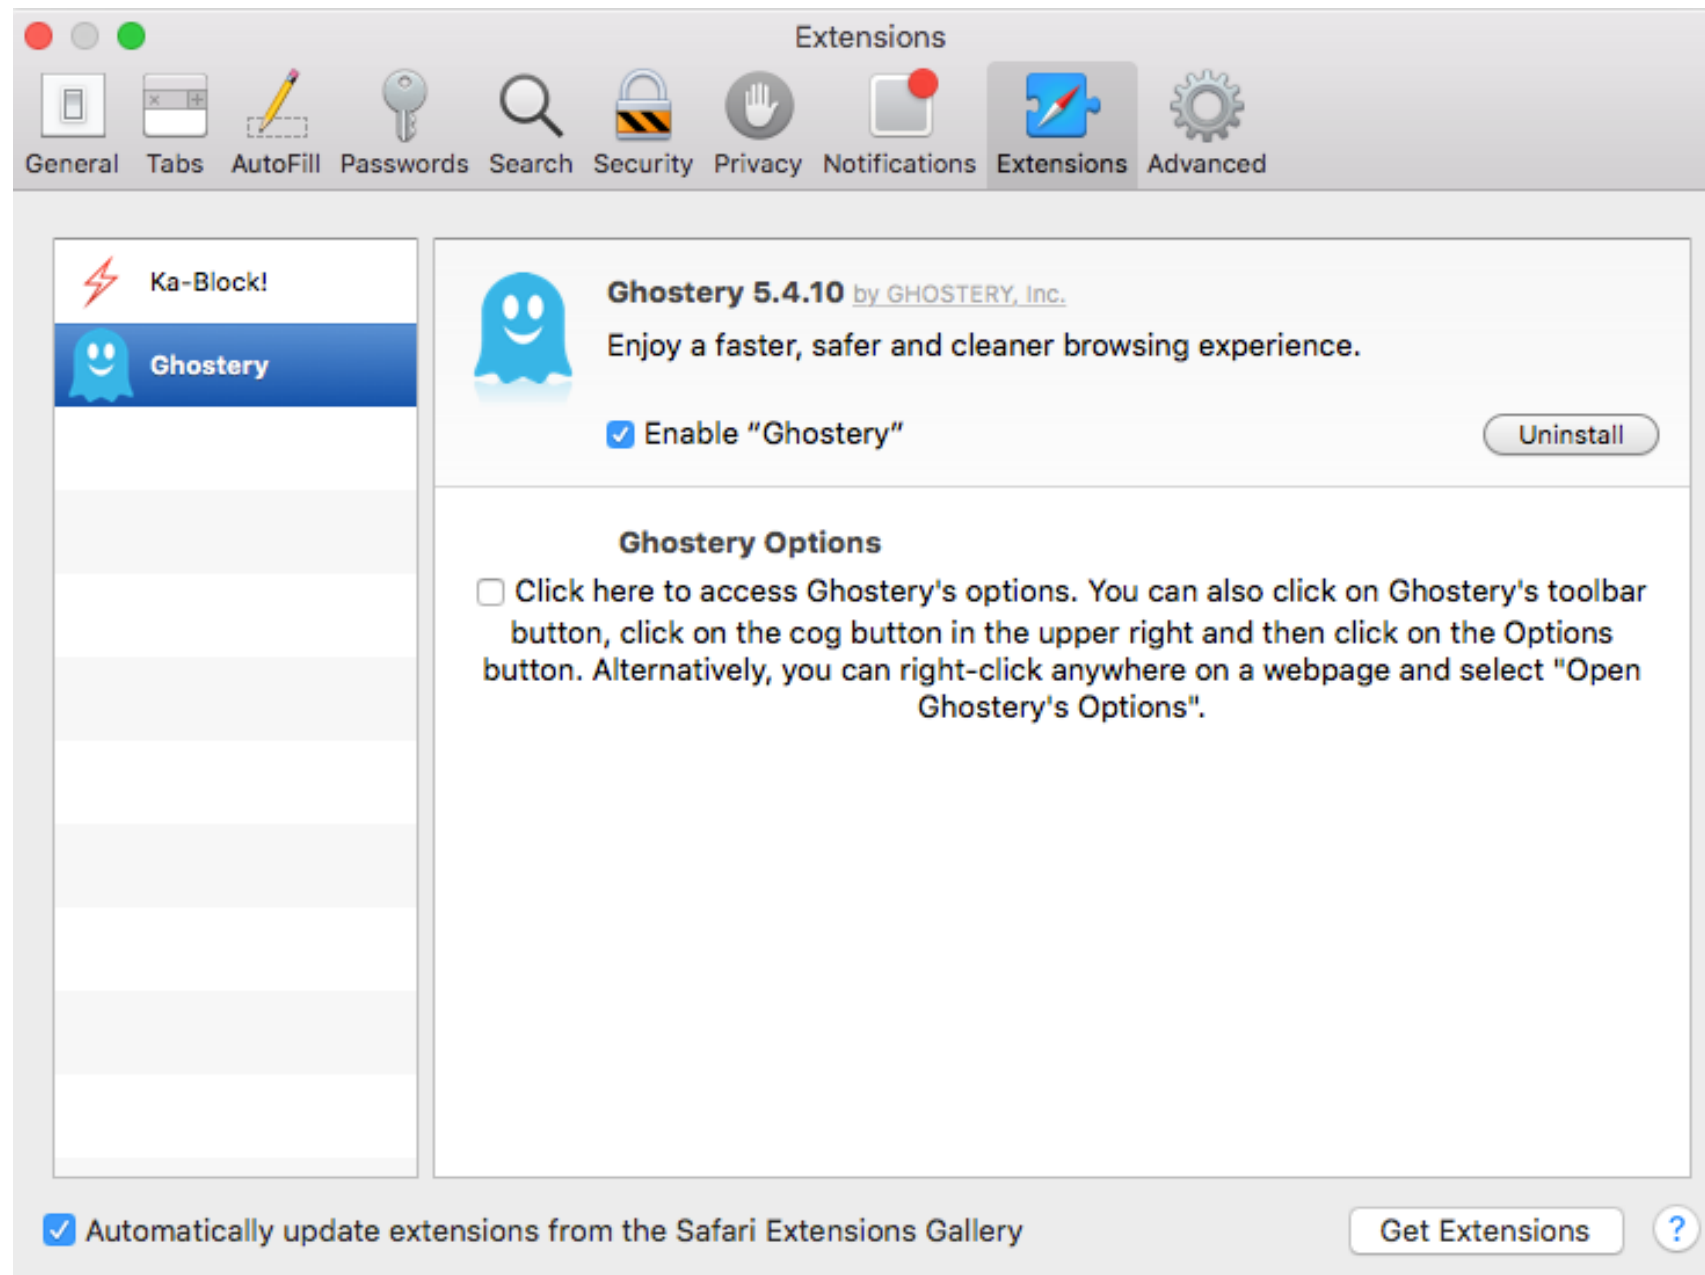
Extensions

General Tabs AutoFill Passwords Search Security Privacy Notifications Extensions Advanced

Ka-Block!

Ghostery

Ghostery 5.4.10 by GHOSTERY, Inc.

Enjoy a faster, safer and cleaner browsing experience.

Enable “Ghostery”

Uninstall

Ghostery Options

Click here to access Ghostery's options. You can also click on Ghostery's toolbar button, click on the cog button in the upper right and then click on the Options button. Alternatively, you can right-click anywhere on a webpage and select "Open Ghostery's Options".

Automatically update extensions from the Safari Extensions Gallery

Get Extensions

?